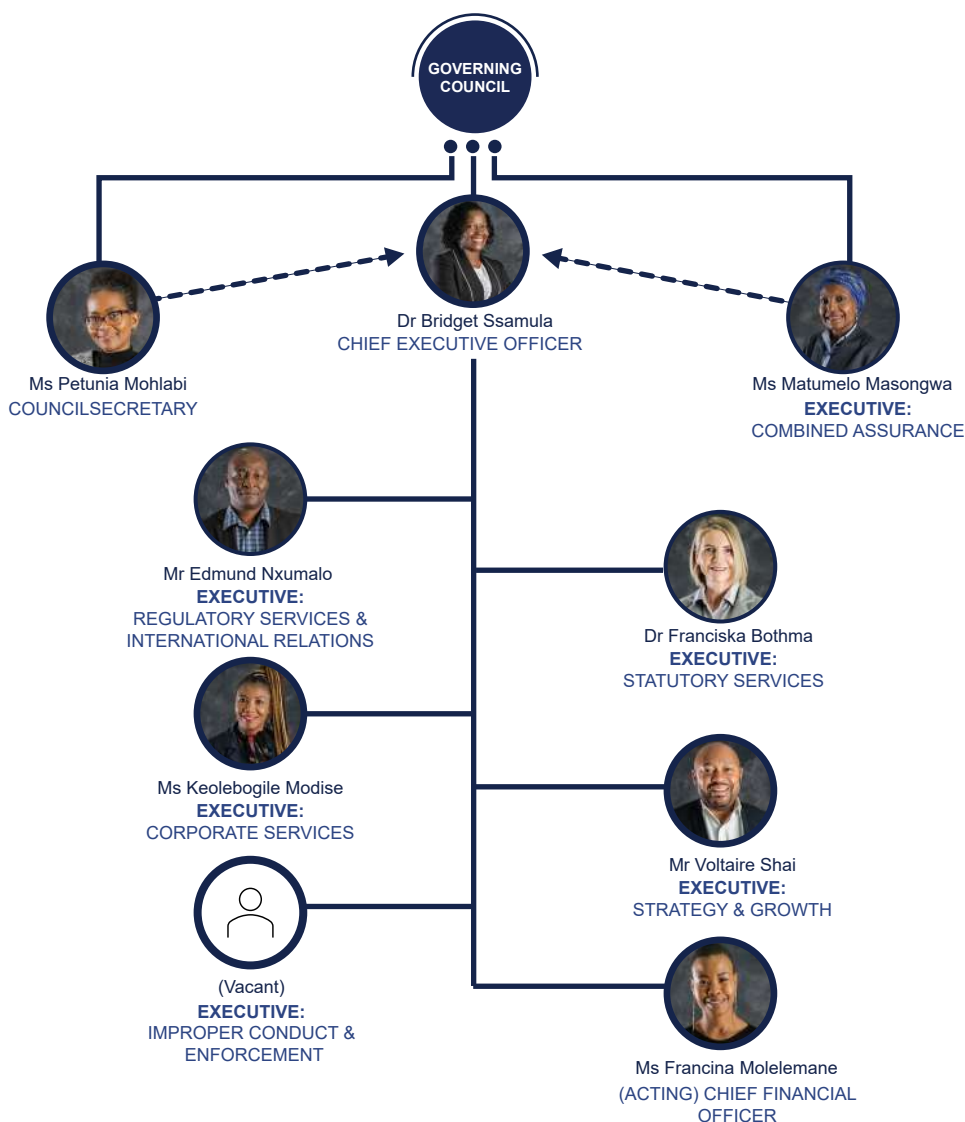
GOVERNING COUNCIL

Dr Bridget Ssamula
CHIEF EXECUTIVE OFFICER

Ms Petunia Mohlabi
COUNCILSECRETARY

Ms Matumelo Masongwa
EXECUTIVE:
COMBINED ASSURANCE

Mr Edmund Nxumalo
EXECUTIVE:
REGULATORY SERVICES & INTERNATIONAL RELATIONS

Dr Franciska Bothma
EXECUTIVE:
STATUTORY SERVICES

Ms Keolebogile Modise
EXECUTIVE:
CORPORATE SERVICES

Mr Voltaire Shai
EXECUTIVE:
STRATEGY & GROWTH

(Vacant)
EXECUTIVE:
IMPROPER CONDUCT & ENFORCEMENT

Ms Francina Molelemane
(ACTING) CHIEF FINANCIAL OFFICER